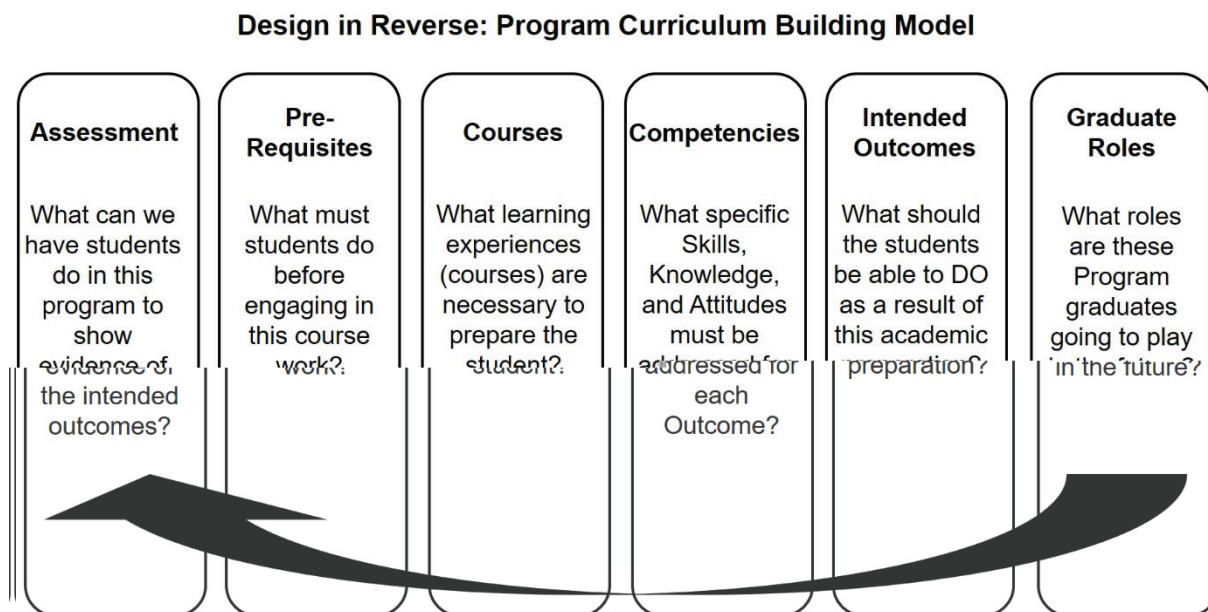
Design in Reverse: Program Curriculum Building Model

Assessment

What can we have students do in this program to show evidence of the intended outcomes?

Pre-Requisites

What must students do before engaging in this course work?

Courses

What learning experiences (courses) are necessary to prepare the student?

Competencies

What specific Skills, Knowledge, and Attitudes must be addressed for each Outcome?

Intended Outcomes

What should the students be able to DO as a result of this academic preparation?

Graduate Roles

What roles are these Program graduates going to play in the future?